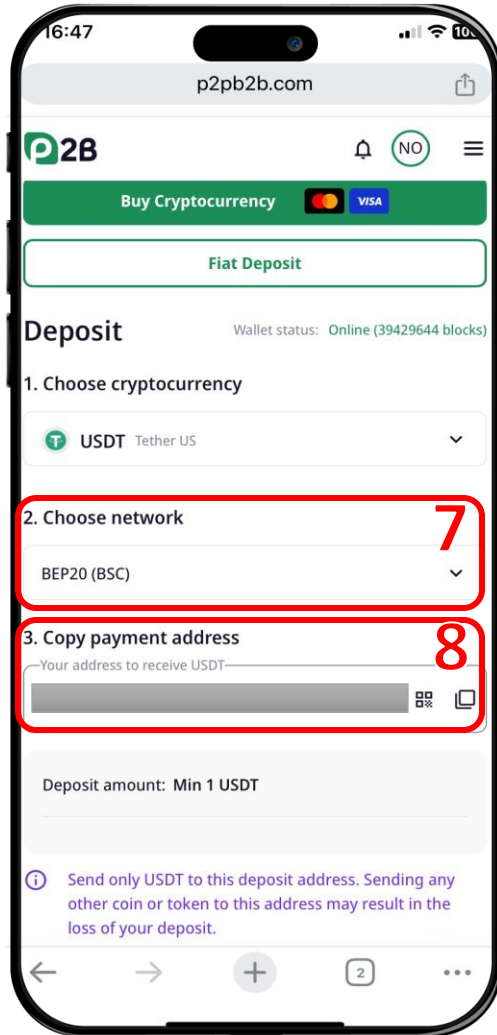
16:47

p2pb2b.com

P2B

NO

Buy Cryptocurrency

VISA

Fiat Deposit

Deposit

Wallet status: Online (39429644 blocks)

1. Choose cryptocurrency

USDT Tether US

2. Choose network

7

BEP20 (BSC)

3. Copy payment address

8

Your address to receive USDT

Deposit amount: Min 1 USDT

Send only USDT to this deposit address. Sending any other coin or token to this address may result in the loss of your deposit.

2